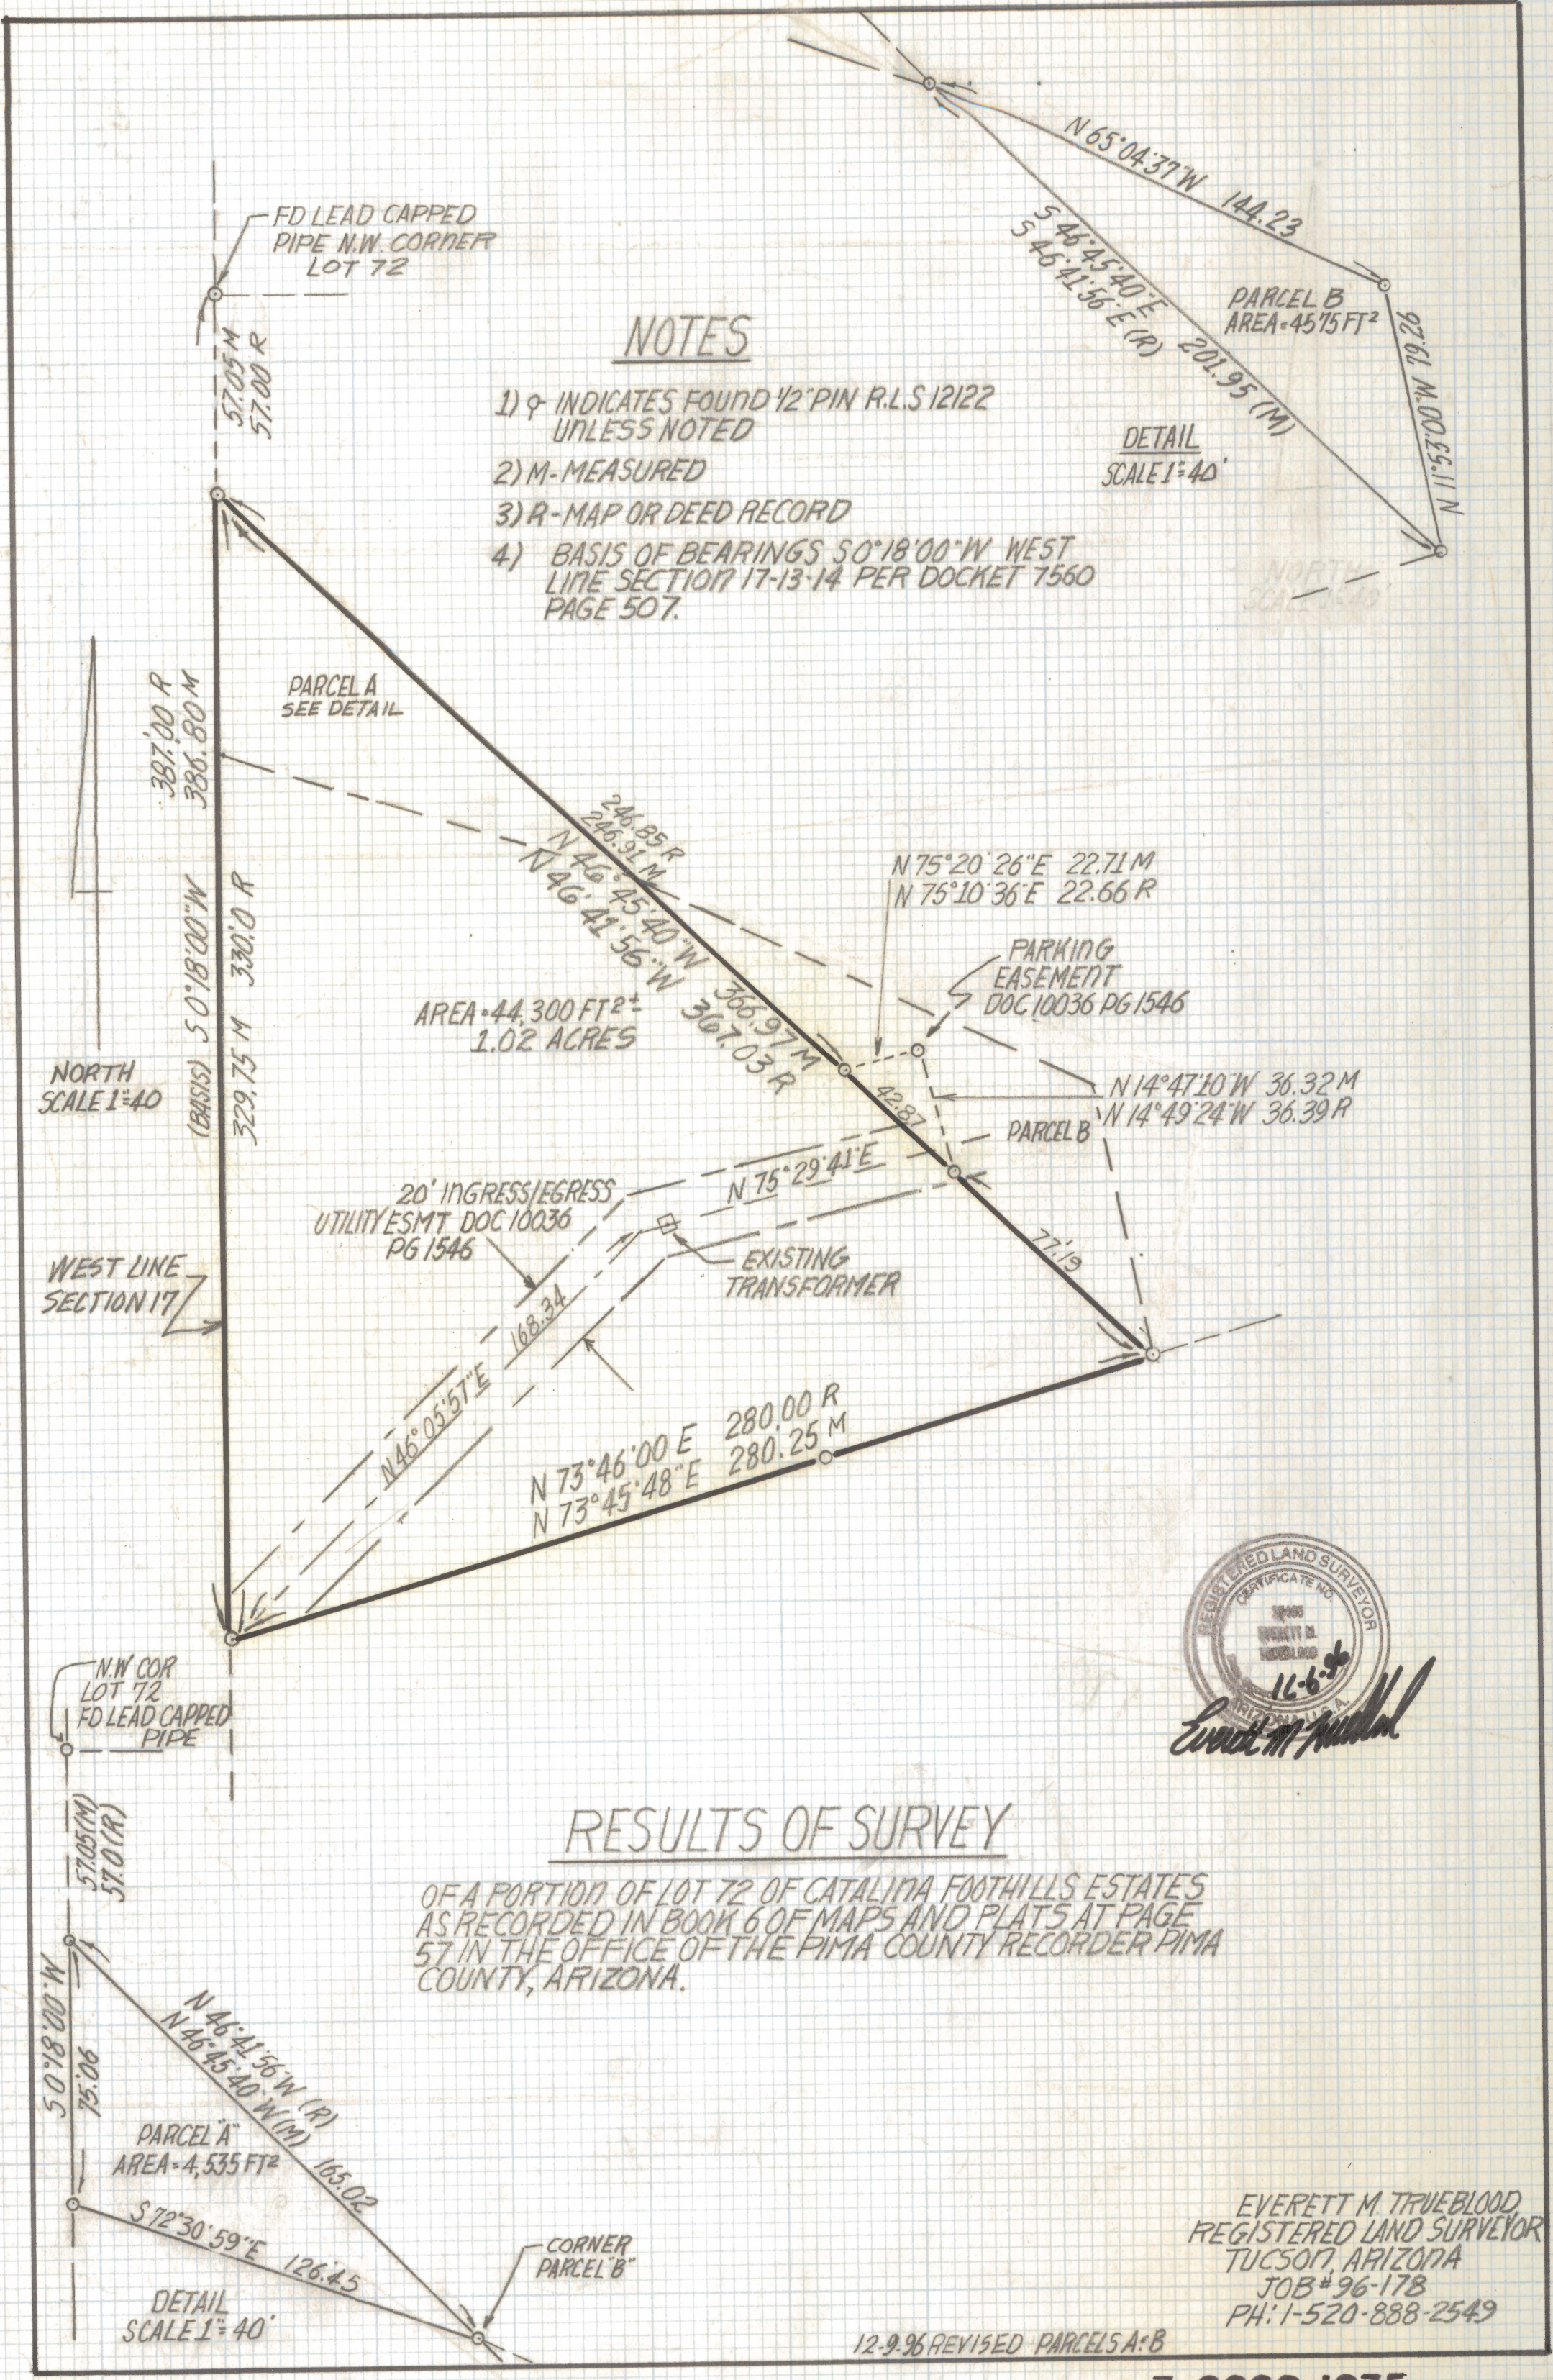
FD LEAD CAPPED PIPE N.W. CORNER LOT 72

57.05 M
57.00 R

NOTES

1) ⊙ INDICATES FOUND 1/2" PIN R.L.S 12122 UNLESS NOTED
2) M-MEASURED
3) R-MAP OR DEED RECORD
4) BASIS OF BEARINGS S 0°18'00"W WEST LINE SECTION 17-13-14 PER DOCKET 7560 PAGE 507.

N 65°04'37"W 144.23
S 46°45'40"E
S 46°41'56"E (R)
201.95 (M)
PARCEL B
AREA=4515 FT²
N 11°53'00"W 92.28
DETAIL
SCALE 1"=40'

PARCEL A
SEE DETAIL

387.00 R
386.80 M

246.85 R
246.31 M
N 46°45'40"W 366.97 M
N 46°41'56"W 367.03 R

N 75°20'26"E 22.71 M
N 75°10'36"E 22.66 R

PARKING EASEMENT DOC 10036 PG 1546

AREA=44,300 FT²±
1.02 ACRES

NORTH
SCALE 1"=40

(BASIS) S 0°18'00"W 330.0 R
329.75 M

42.87
N 14°47'10"W 36.32 M
N 14°49'24"W 36.39 R
PARCEL B
N 75°29'41"E
77.19

20' INGRESS/EGRESS UTILITY ESMT DOC 10036 PG 1546
EXISTING TRANSFORMER

WEST LINE SECTION 17

N46°05'51"E 168.34

N 73°46'00 E 280.00 R
N 73°45'48"E 280.25 M

N.W COR LOT 72 FD LEAD CAPPED PIPE

REGISTERED LAND SURVEYOR CERTIFICATE NO 12122 EVERETT M. TRUEBLOOD ARIZONA U.S.A.
12-6-96
Everett M Trueblood

RESULTS OF SURVEY

OF A PORTION OF LOT 72 OF CATALINA FOOTHILLS ESTATES AS RECORDED IN BOOK 6 OF MAPS AND PLATS AT PAGE 57 IN THE OFFICE OF THE PIMA COUNTY RECORDER PIMA COUNTY, ARIZONA.

57.05(M)
57.0(R)
S 0°18'00"W 75.08
N 46°41'56"W (R)
N 46°45'40"W (M)
165.02
PARCEL "A"
AREA=4,535 FT²
S 72°30'59"E 126.45
CORNER PARCEL "B"
DETAIL
SCALE 1"=40'

EVERETT M. TRUEBLOOD
REGISTERED LAND SURVEYOR
TUCSON, ARIZONA
JOB # 96-178
PH: 1-520-888-2549

12-9-96 REVISED PARCELS A+B